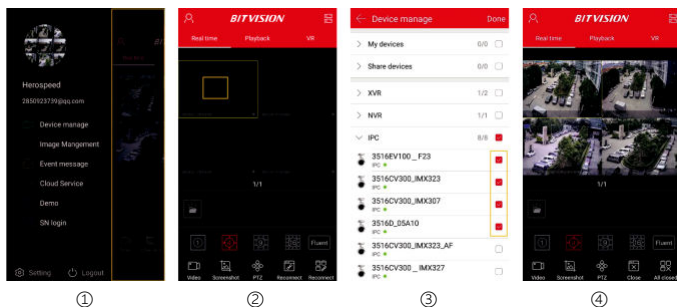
Herospeed
2850923739@qq.com

Device manage
Image Mangement
Event message
Cloud Service
Demo
SN login

Setting
Logout

①

BITVISION
Real time
Playback
VR

1/1

Fluent

Video
Screenshot
PTZ
Reconnect
Reconnect

②

Device manage
Done

My devices 0/0
Share devices 0/0
XVR 1/2
NVR 1/1
IPC 8/8
3516EV100 _ F23
IPC
3516CV300_IMX323
IPC
3516CV300_IMX307
IPC
3516D_05A10
IPC
3516CV300_IMX323_AF
IPC
3516CV300 _ IMX327
IPC

③

BITVISION
Real time
Playback
VR

1/1

Fluent

Video
Screenshot
PTZ
Close
All closed

④